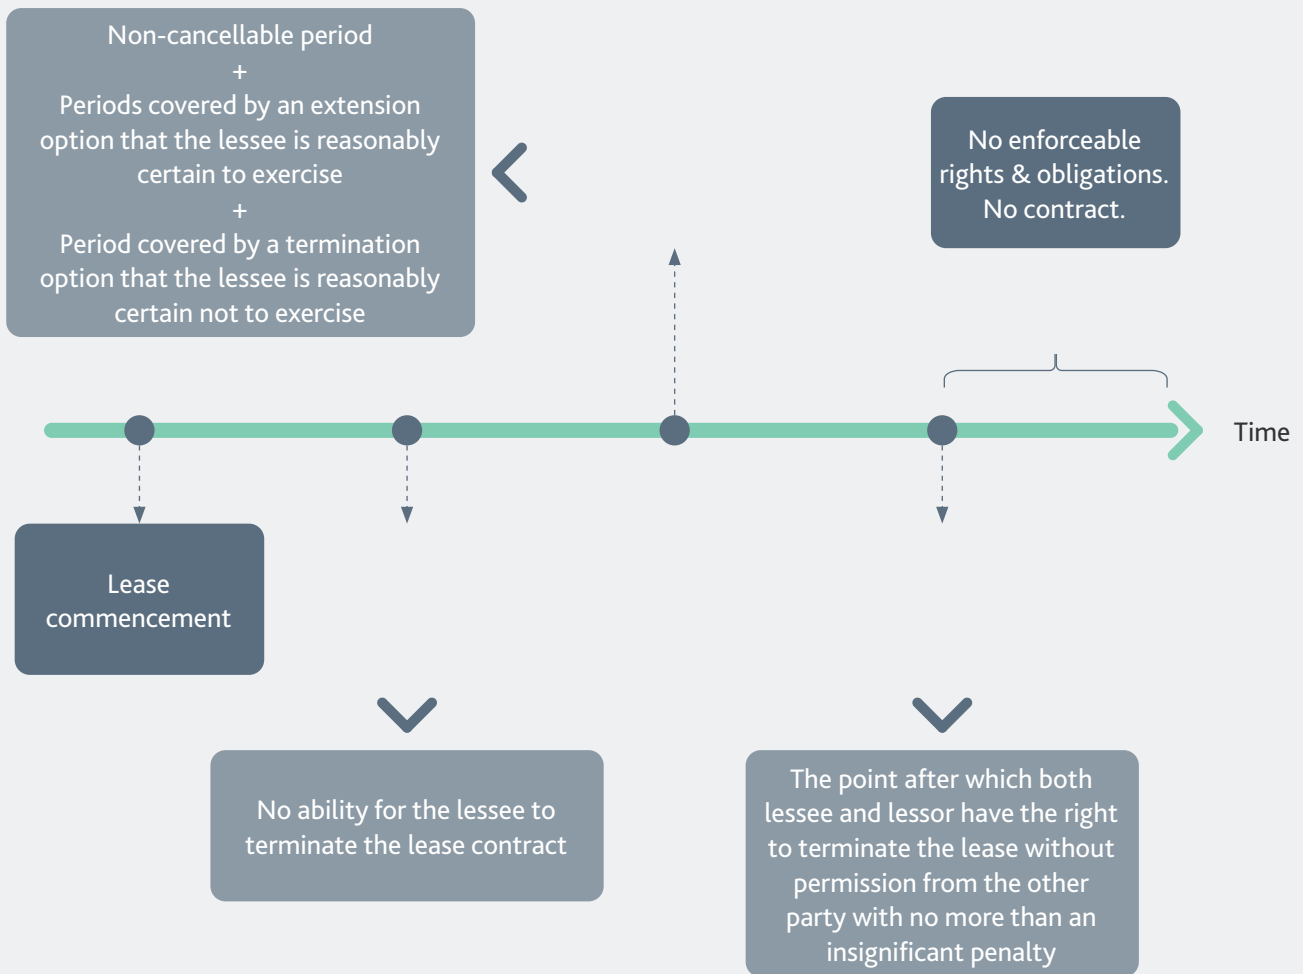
Non-cancellable period
+
Periods covered by an extension option that the lessee is reasonably certain to exercise
+
Period covered by a termination option that the lessee is reasonably certain not to exercise

No enforceable rights & obligations. No contract.

Time

Lease commencement

No ability for the lessee to terminate the lease contract

The point after which both lessee and lessor have the right to terminate the lease without permission from the other party with no more than an insignificant penalty